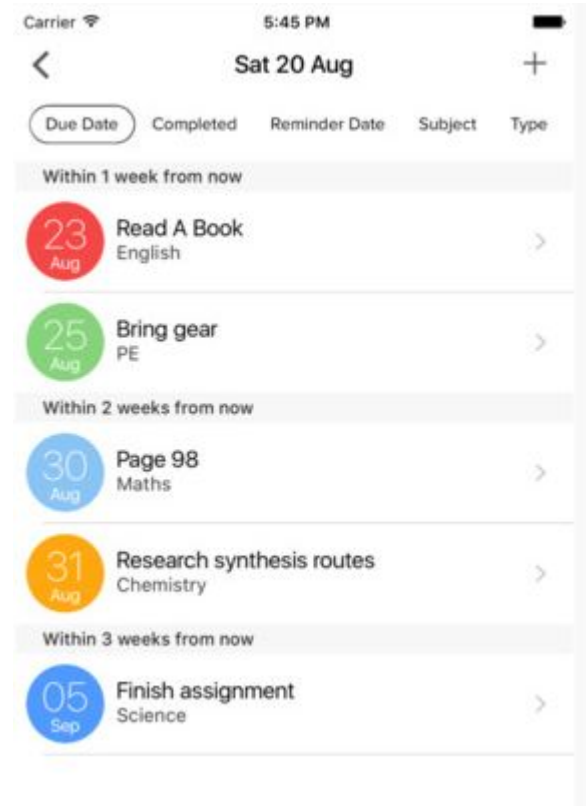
Carrier
5:45 PM

<
Sat 20 Aug
+

Due Date
Completed
Reminder Date
Subject
Type

Within 1 week from now

23 Aug
Read A Book
English
>

25 Aug
Bring gear
PE
>

Within 2 weeks from now

30 Aug
Page 98
Maths
>

31 Aug
Research synthesis routes
Chemistry
>

Within 3 weeks from now

05 Sep
Finish assignment
Science
>